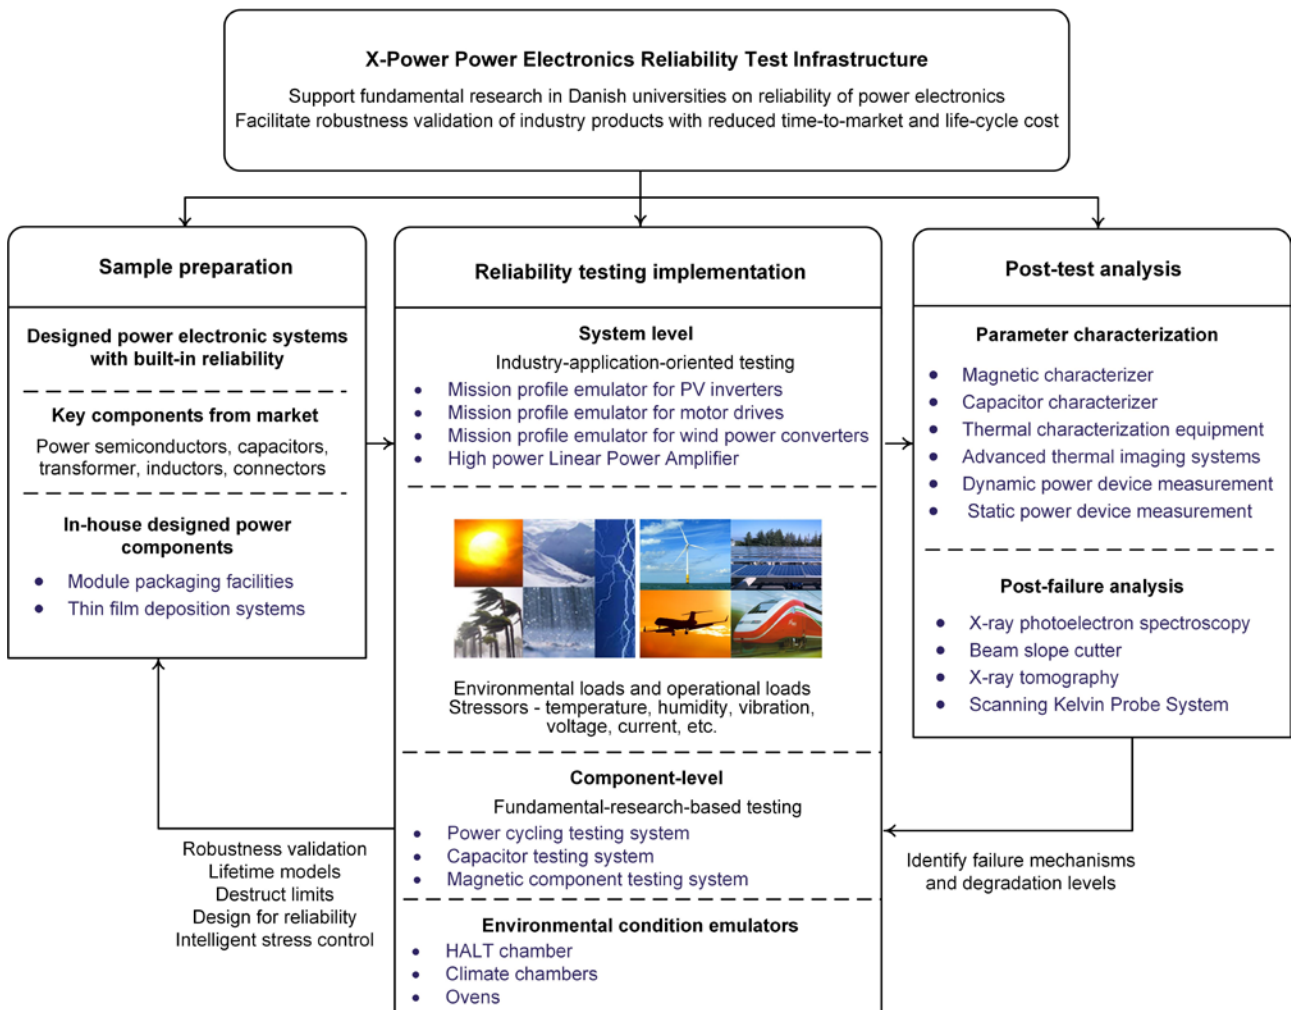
X-Power Power Electronics Reliability Test Infrastructure

Support fundamental research in Danish universities on reliability of power electronics
Facilitate robustness validation of industry products with reduced time-to-market and life-cycle cost

Sample preparation

Designed power electronic systems with built-in reliability

Key components from market

Power semiconductors, capacitors, transformer, inductors, connectors

In-house designed power components

- Module packaging facilities
- Thin film deposition systems

Reliability testing implementation

System level

Industry-application-oriented testing

- Mission profile emulator for PV inverters
- Mission profile emulator for motor drives
- Mission profile emulator for wind power converters
- High power Linear Power Amplifier

Environmental loads and operational loads
Stressors - temperature, humidity, vibration, voltage, current, etc.

Component-level

Fundamental-research-based testing

- Power cycling testing system
- Capacitor testing system
- Magnetic component testing system

Environmental condition emulators

- HALT chamber
- Climate chambers
- Ovens

Post-test analysis

Parameter characterization

- Magnetic characterizer
- Capacitor characterizer
- Thermal characterization equipment
- Advanced thermal imaging systems
- Dynamic power device measurement
- Static power device measurement

Post-failure analysis

- X-ray photoelectron spectroscopy
- Beam slope cutter
- X-ray tomography
- Scanning Kelvin Probe System

Robustness validation
Lifetime models
Destruct limits
Design for reliability
Intelligent stress control

Identify failure mechanisms and degradation levels